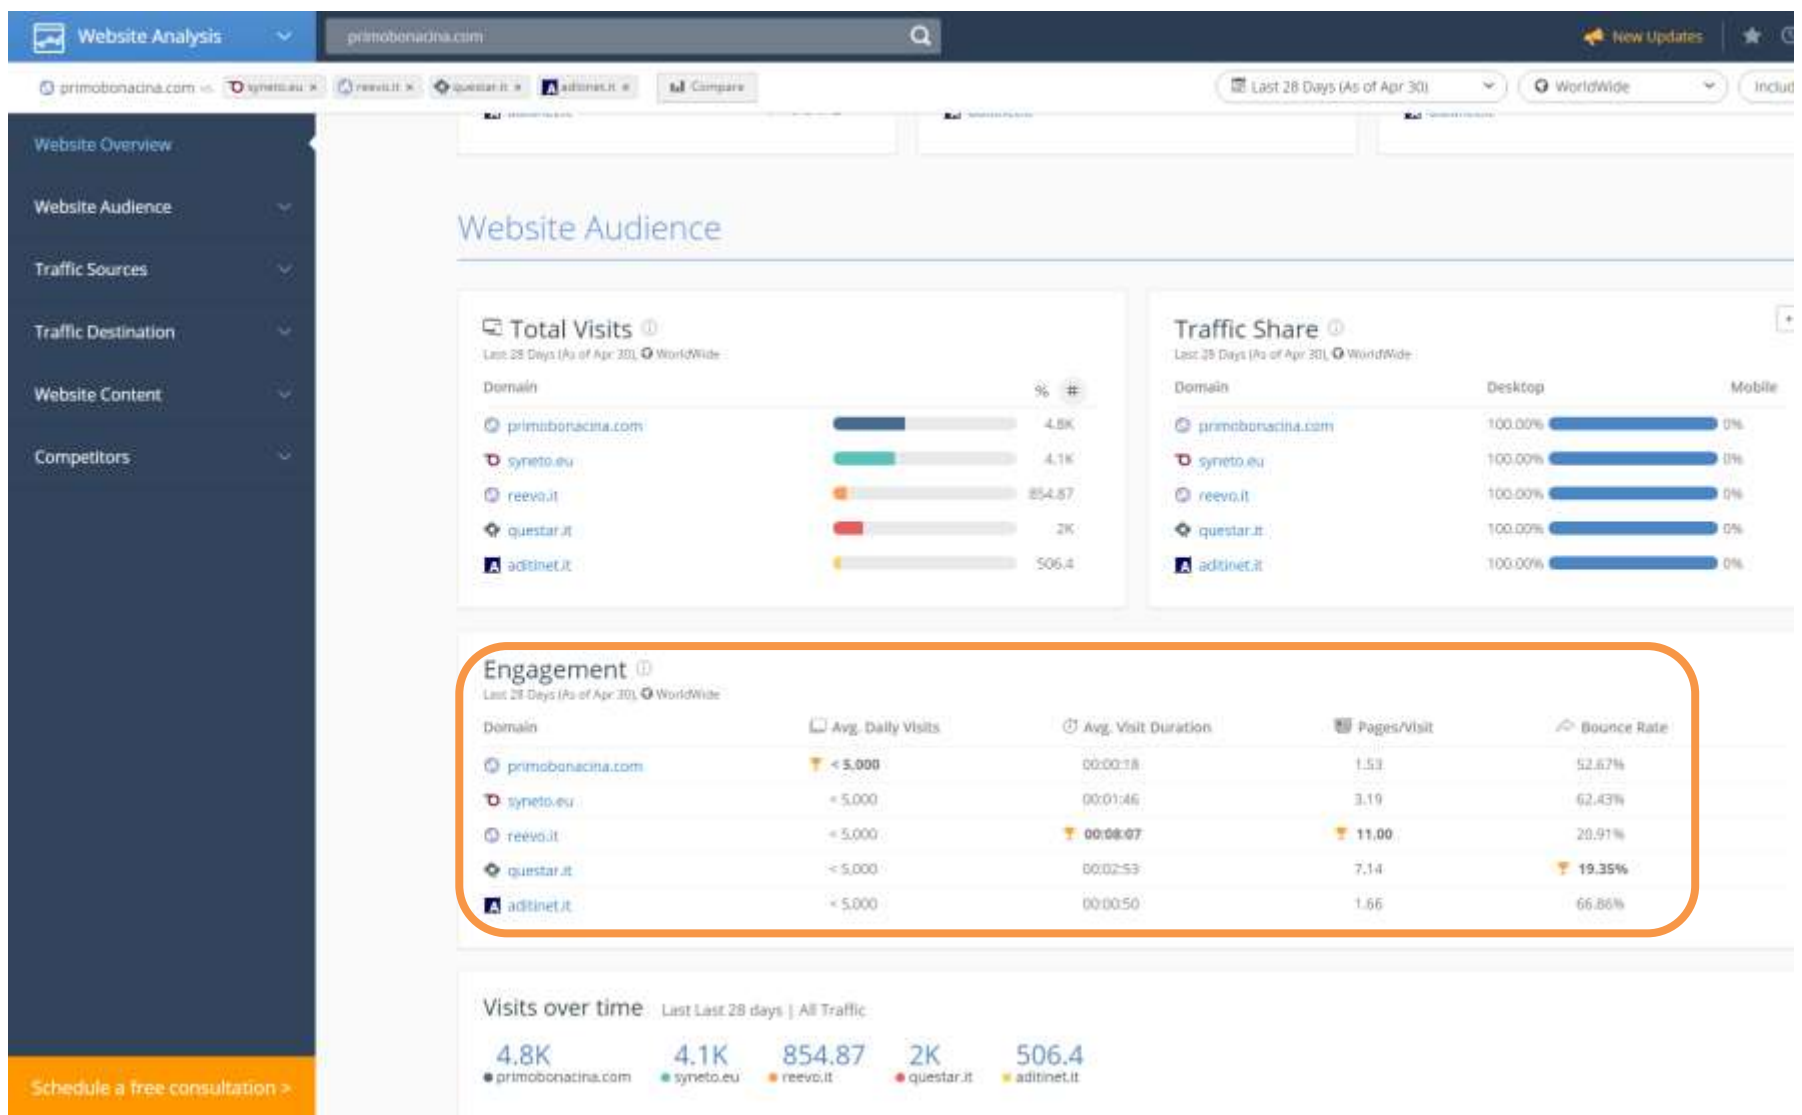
Website Analysis

primobonacina.com

New Updates

primobonacina.com vs. syneto.eu × reevo.it × questar.it × aditinet.it × Compare

Last 28 Days (As of Apr 30)

WorldWide

Includ

Website Overview

Website Audience

Traffic Sources

Traffic Destination

Website Content

Competitors

Schedule a free consultation >

Website Audience

Total Visits

Last 28 Days (As of Apr 30), WorldWide

| Domain | % | # |
|---|---|---|
| primobonacina.com | | 4.8K |
| syneto.eu | | 4.1K |
| reevo.it | | 854.87 |
| questar.it | | 2K |
| aditinet.it | | 506.4 |

Traffic Share

Last 28 Days (As of Apr 30), WorldWide

| Domain | Desktop | Mobile |
|---|---|---|
| primobonacina.com | 100.00% | 0% |
| syneto.eu | 100.00% | 0% |
| reevo.it | 100.00% | 0% |
| questar.it | 100.00% | 0% |
| aditinet.it | 100.00% | 0% |

Engagement

Last 28 Days (As of Apr 30), WorldWide

| Domain | Avg. Daily Visits | Avg. Visit Duration | Pages/Visit | Bounce Rate |
|---|---|---|---|---|
| primobonacina.com | < 5,000 | 00:00:18 | 1.53 | 52.67% |
| syneto.eu | < 5,000 | 00:01:46 | 3.19 | 62.43% |
| reevo.it | < 5,000 | 00:08:07 | 11.00 | 20.91% |
| questar.it | < 5,000 | 00:02:53 | 7.14 | 19.35% |
| aditinet.it | < 5,000 | 00:00:50 | 1.66 | 66.86% |

Visits over time Last Last 28 days | All Traffic

4.8K primobonacina.com
4.1K syneto.eu
854.87 reevo.it
2K questar.it
506.4 aditinet.it